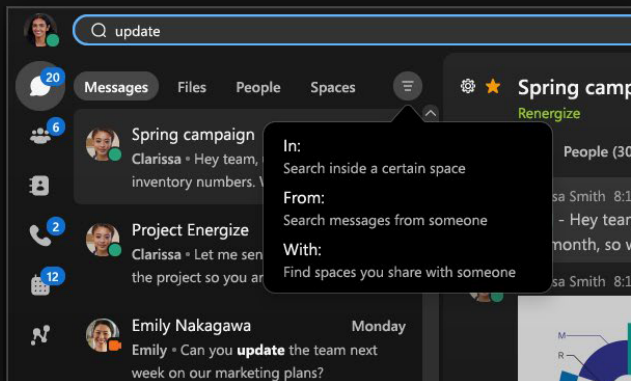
update

20

6

2

12

Messages Files People Spaces

Spring campaign
Clarissa • Hey team,
inventory numbers. W

Project Energize
Clarissa • Let me sen
the project so you ar

Emily Nakagawa Monday
Emily • Can you update the team next week on our marketing plans?

In:
Search inside a certain space
From:
Search messages from someone
With:
Find spaces you share with someone

Spring camp
Renergize

People (30

sa Smith 8:1
- Hey tea
month, so w

sa Smith 8:1

M
R